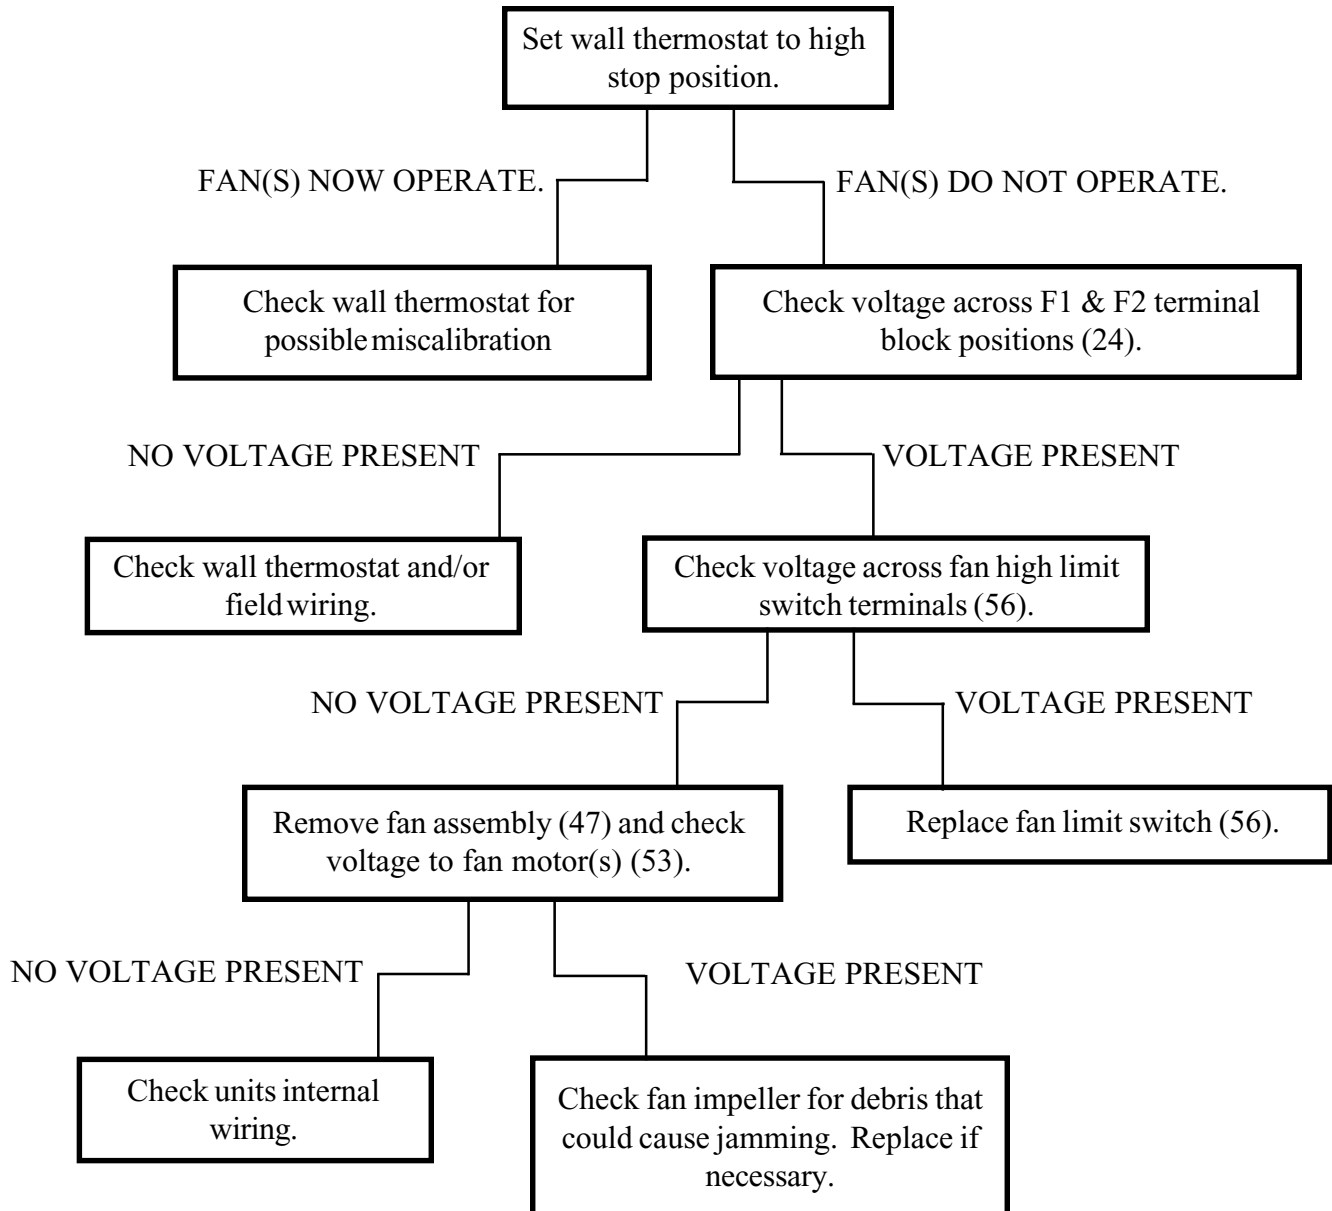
Set wall thermostat to high stop position.

FAN(S) NOW OPERATE.

FAN(S) DO NOT OPERATE.

Check wall thermostat for possible miscalibration

Check voltage across F1 & F2 terminal block positions (24).

NO VOLTAGE PRESENT

VOLTAGE PRESENT

Check wall thermostat and/or field wiring.

Check voltage across fan high limit switch terminals (56).

NO VOLTAGE PRESENT

VOLTAGE PRESENT

Remove fan assembly (47) and check voltage to fan motor(s) (53).

Replace fan limit switch (56).

NO VOLTAGE PRESENT

VOLTAGE PRESENT

Check units internal wiring.

Check fan impeller for debris that could cause jamming. Replace if necessary.